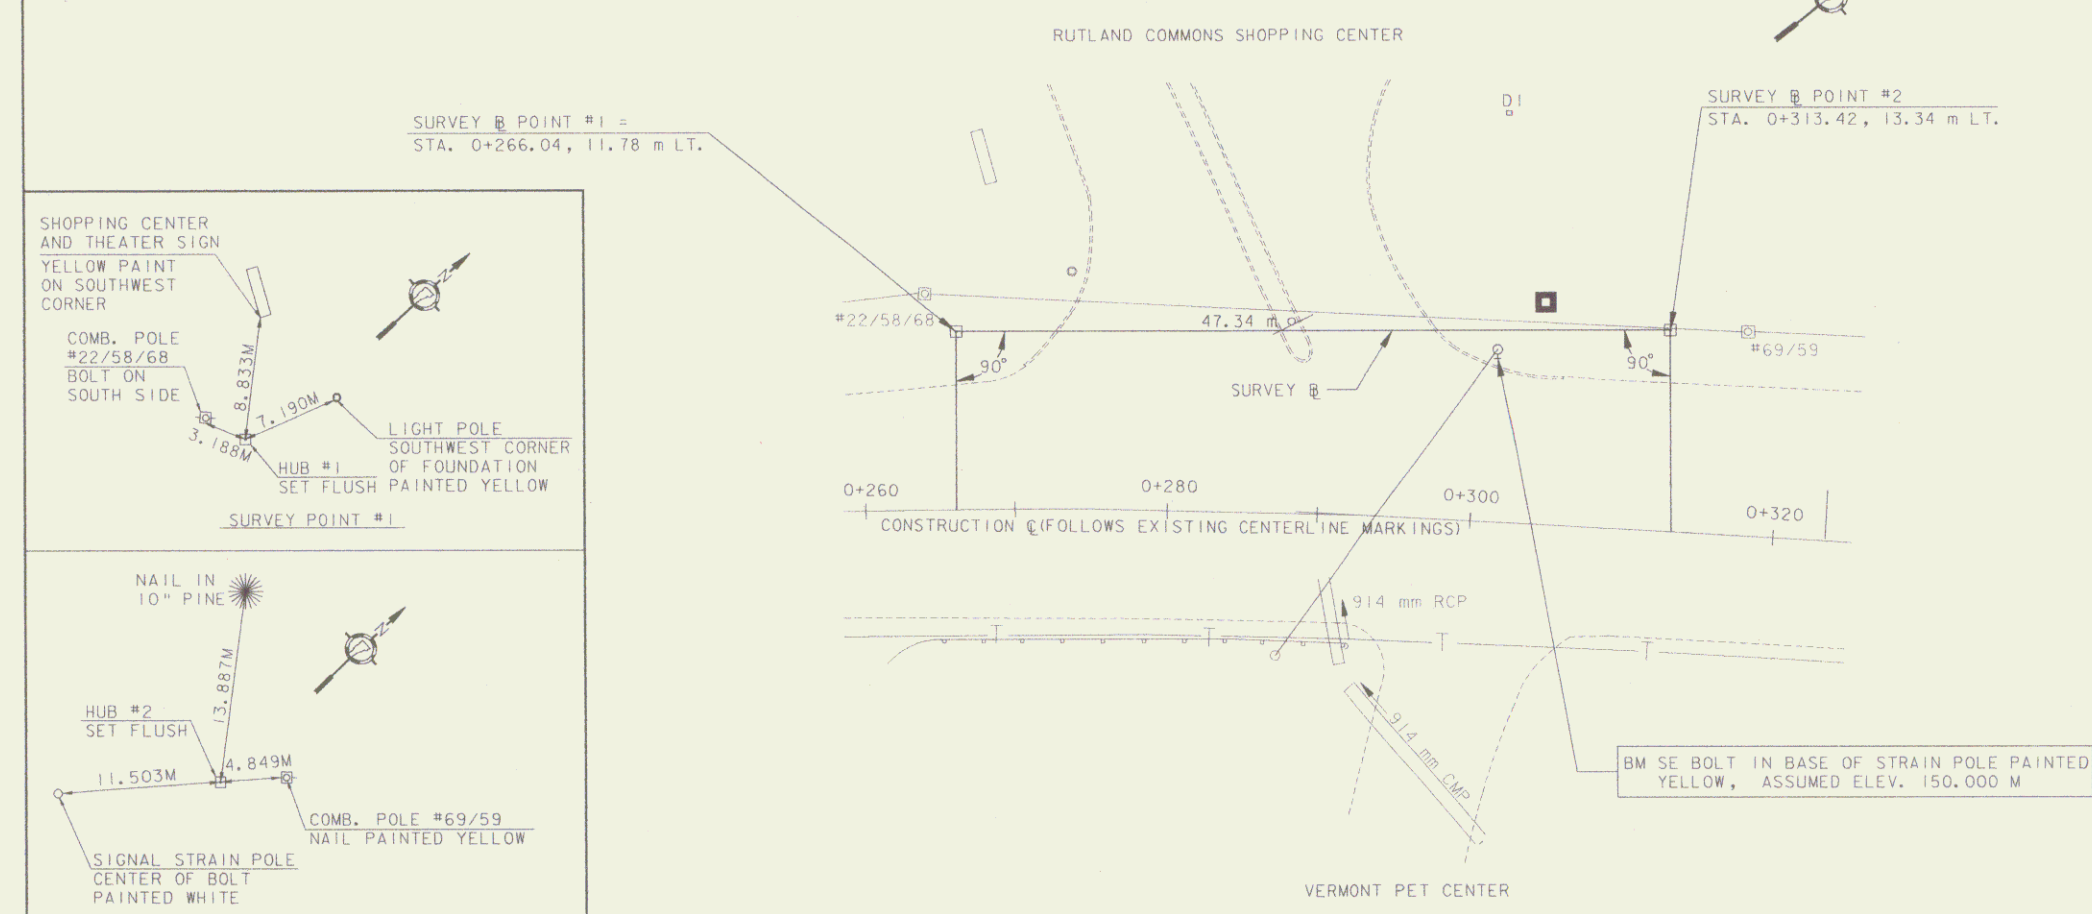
RUTLAND COMMONS SHOPPING CENTER

SURVEY ℄ POINT #1 =
STA. 0+266.04, 11.78 m LT.

SURVEY ℄ POINT #2
STA. 0+313.42, 13.34 m LT.

D!

SHOPPING CENTER AND THEATER SIGN
YELLOW PAINT ON SOUTHWEST CORNER

COMB. POLE #22/58/68
BOLT ON SOUTH SIDE

8.833M
7.190M
3.188M

LIGHT POLE
SOUTHWEST CORNER OF FOUNDATION PAINTED YELLOW

HUB #1
SET FLUSH

SURVEY POINT #1

#22/58/68
47.34 m
90°
90°
#69/59
SURVEY ℄

0+260
0+280
0+300
0+320
CONSTRUCTION ℄(FOLLOWS EXISTING CENTERLINE MARKINGS)

NAIL IN 10" PINE
13.887M
HUB #2
SET FLUSH
4.849M
11.503M

COMB. POLE #69/59
NAIL PAINTED YELLOW

SIGNAL STRAIN POLE
CENTER OF BOLT
PAINTED WHITE

914 mm RCP
914 mm CMP

BM SE BOLT IN BASE OF STRAIN POLE PAINTED YELLOW, ASSUMED ELEV. 150.000 M

VERMONT PET CENTER